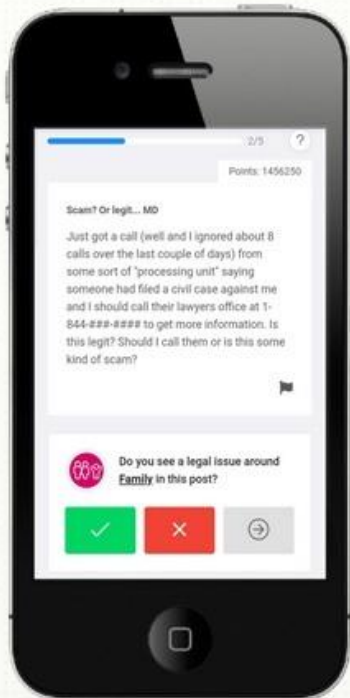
2/5 ?

Points: 1456250

Scam? Or legit... MD

Just got a call (well and I ignored about 8 calls over the last couple of days) from some sort of "processing unit" saying someone had filed a civil case against me and I should call their lawyers office at 1-844-###-#### to get more information. Is this legit? Should I call them or is this some kind of scam?

Do you see a legal issue around Family in this post?